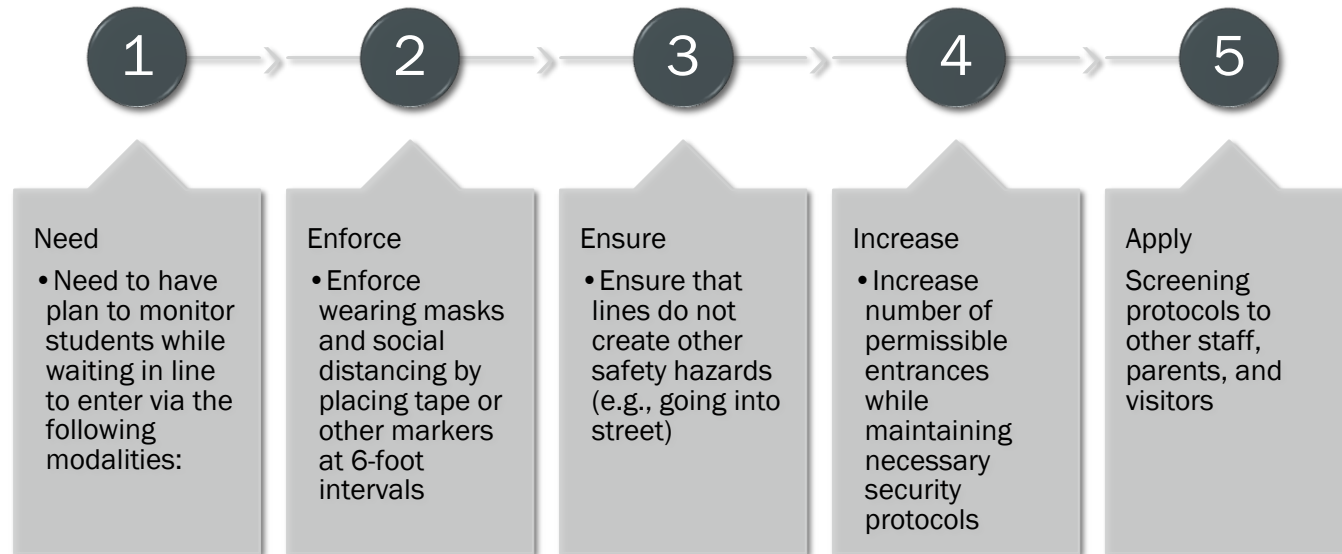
1

2

3

4

5

Need
• Need to have plan to monitor students while waiting in line to enter via the following modalities:

Enforce
• Enforce wearing masks and social distancing by placing tape or other markers at 6-foot intervals

Ensure
• Ensure that lines do not create other safety hazards (e.g., going into street)

Increase
• Increase number of permissible entrances while maintaining necessary security protocols

Apply
Screening protocols to other staff, parents, and visitors